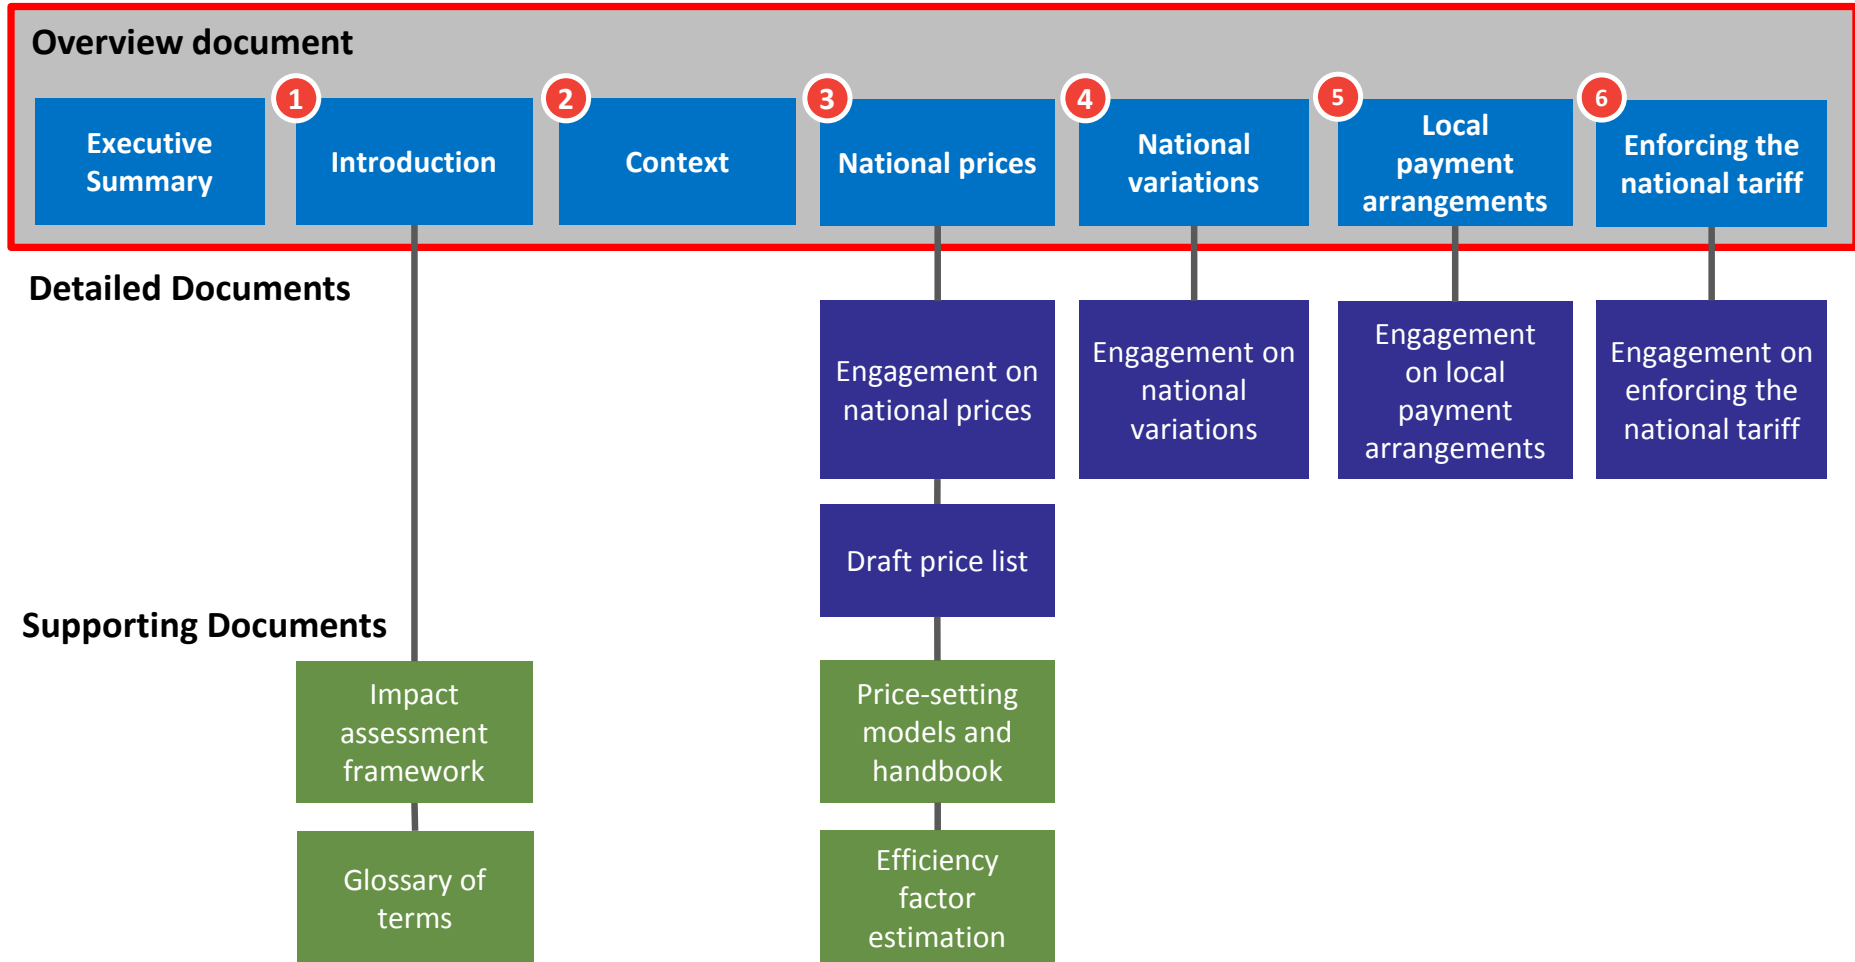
Overview document

Executive Summary

1 Introduction

2 Context

3 National prices

4 National variations

5 Local payment arrangements

6 Enforcing the national tariff

Detailed Documents

Engagement on national prices

Engagement on national variations

Engagement on local payment arrangements

Engagement on enforcing the national tariff

Draft price list

Supporting Documents

Impact assessment framework

Glossary of terms

Price-setting models and handbook

Efficiency factor estimation